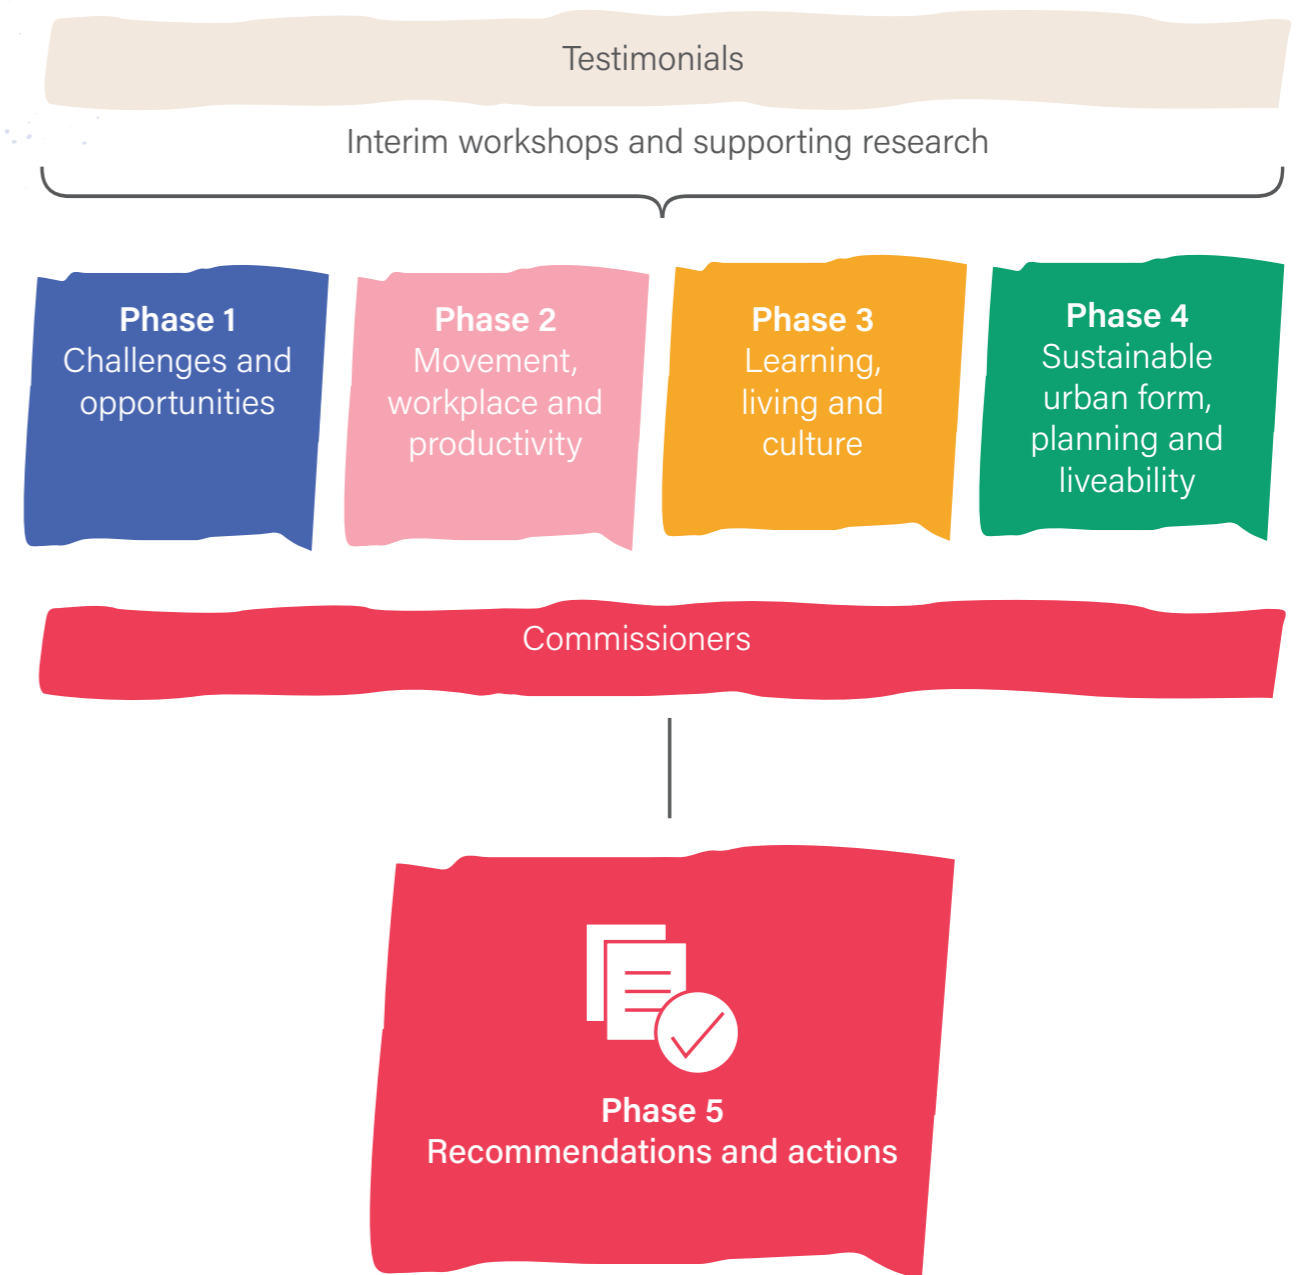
Testimonials

Interim workshops and supporting research

**Phase 1**
Challenges and opportunities

**Phase 2**
Movement, workplace and productivity

**Phase 3**
Learning, living and culture

**Phase 4**
Sustainable urban form, planning and liveability

Commissioners

**Phase 5**
Recommendations and actions